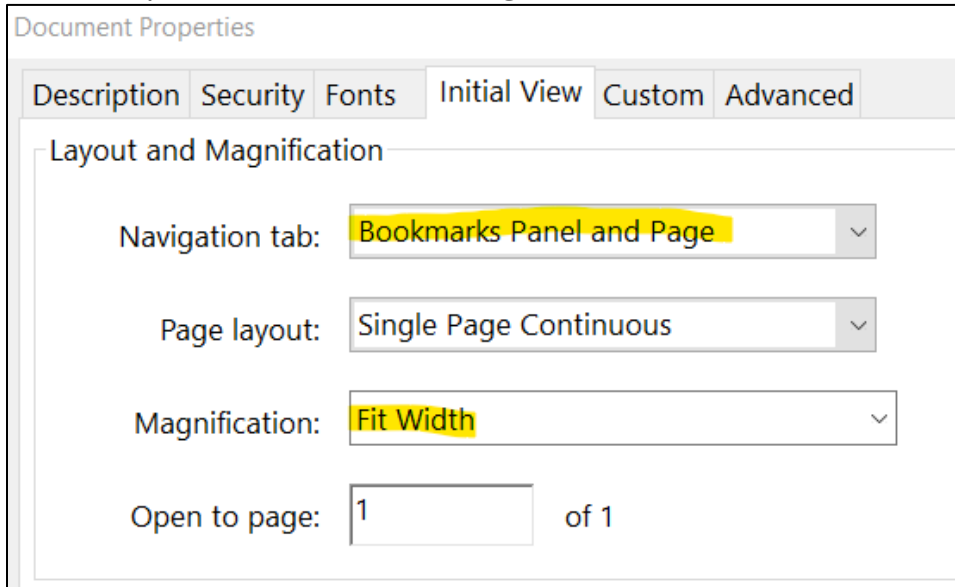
Document Properties

Description Security Fonts Initial View Custom Advanced

Layout and Magnification

Navigation tab: Bookmarks Panel and Page

Page layout: Single Page Continuous

Magnification: Fit Width

Open to page: 1 of 1